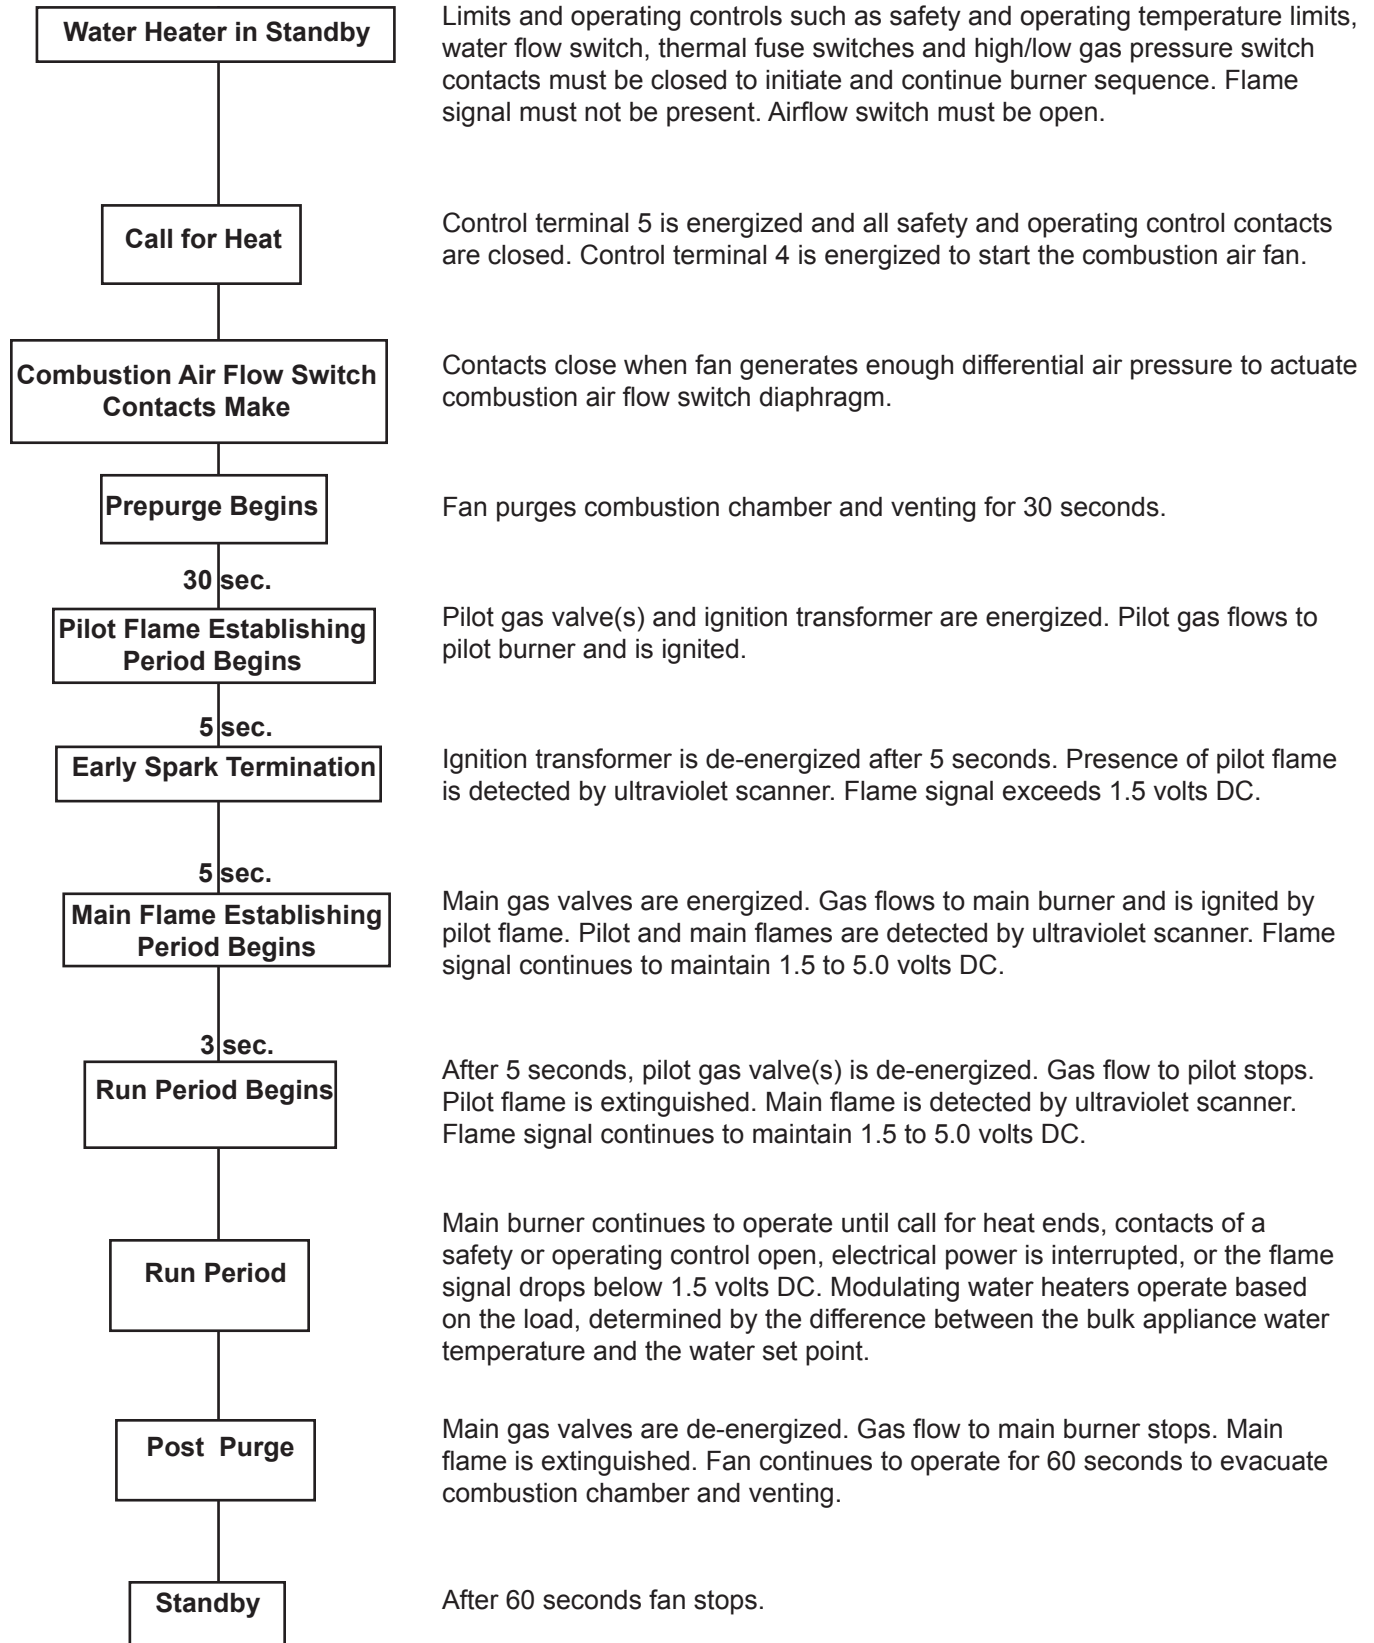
Water Heater in Standby

Limits and operating controls such as safety and operating temperature limits, water flow switch, thermal fuse switches and high/low gas pressure switch contacts must be closed to initiate and continue burner sequence. Flame signal must not be present. Airflow switch must be open.

Call for Heat

Control terminal 5 is energized and all safety and operating control contacts are closed. Control terminal 4 is energized to start the combustion air fan.

Combustion Air Flow Switch Contacts Make

Contacts close when fan generates enough differential air pressure to actuate combustion air flow switch diaphragm.

Prepurge Begins

Fan purges combustion chamber and venting for 30 seconds.

30 sec.

Pilot Flame Establishing Period Begins

Pilot gas valve(s) and ignition transformer are energized. Pilot gas flows to pilot burner and is ignited.

5 sec.

Early Spark Termination

Ignition transformer is de-energized after 5 seconds. Presence of pilot flame is detected by ultraviolet scanner. Flame signal exceeds 1.5 volts DC.

5 sec.

Main Flame Establishing Period Begins

Main gas valves are energized. Gas flows to main burner and is ignited by pilot flame. Pilot and main flames are detected by ultraviolet scanner. Flame signal continues to maintain 1.5 to 5.0 volts DC.

3 sec.

Run Period Begins

After 5 seconds, pilot gas valve(s) is de-energized. Gas flow to pilot stops. Pilot flame is extinguished. Main flame is detected by ultraviolet scanner. Flame signal continues to maintain 1.5 to 5.0 volts DC.

Run Period

Main burner continues to operate until call for heat ends, contacts of a safety or operating control open, electrical power is interrupted, or the flame signal drops below 1.5 volts DC. Modulating water heaters operate based on the load, determined by the difference between the bulk appliance water temperature and the water set point.

Post Purge

Main gas valves are de-energized. Gas flow to main burner stops. Main flame is extinguished. Fan continues to operate for 60 seconds to evacuate combustion chamber and venting.

Standby

After 60 seconds fan stops.